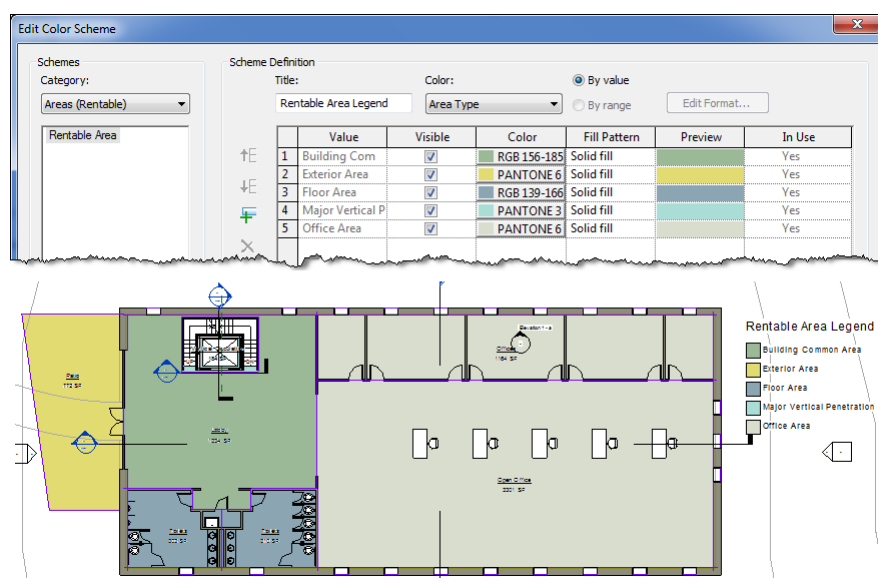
Edit Color Scheme

Schemes

Category:

Areas (Rentable)

Rentable Area

Scheme Definition

Title:

Rentable Area Legend

Color:

Area Type

By value

By range

Edit Format...

| | Value | Visible | Color | Fill Pattern | Preview | In Use |
|---|---|---|---|---|---|---|
| 1 | Building Com | ☑ | RGB 156-185 | Solid fill | | Yes |
| 2 | Exterior Area | ☑ | PANTONE 6 | Solid fill | | Yes |
| 3 | Floor Area | ☑ | RGB 139-166 | Solid fill | | Yes |
| 4 | Major Vertical P | ☑ | PANTONE 3 | Solid fill | | Yes |
| 5 | Office Area | ☑ | PANTONE 6 | Solid fill | | Yes |

Rentable Area Legend

Building Common Area

Exterior Area

Floor Area

Major Vertical Penetration

Office Area

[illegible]

Open Office

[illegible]